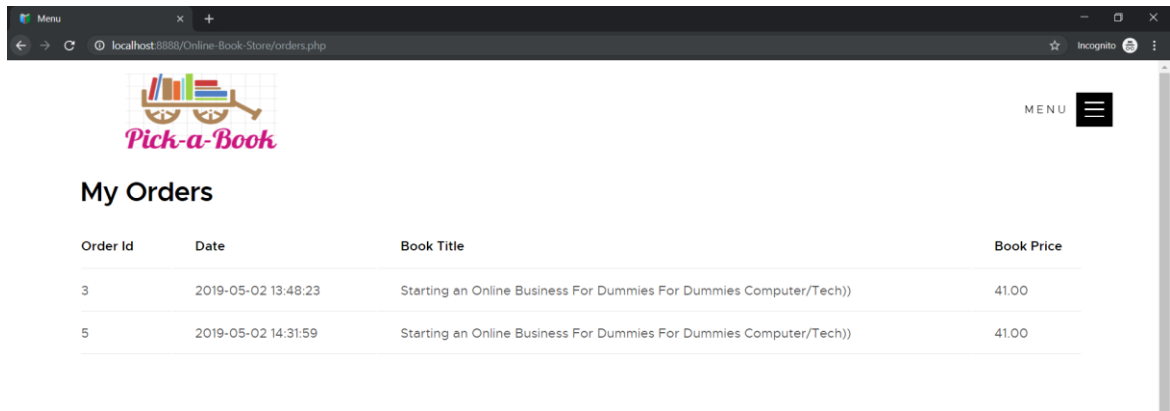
Menu

localhost:8888/Online-Book-Store/orders.php

Incognito

Pick-a-Book

MENU

My Orders

| Order Id | Date | Book Title | Book Price |
|---|---|---|---|
| 3 | 2019-05-02 13:48:23 | Starting an Online Business For Dummies For Dummies Computer/Tech)) | 41.00 |
| 5 | 2019-05-02 14:31:59 | Starting an Online Business For Dummies For Dummies Computer/Tech)) | 41.00 |